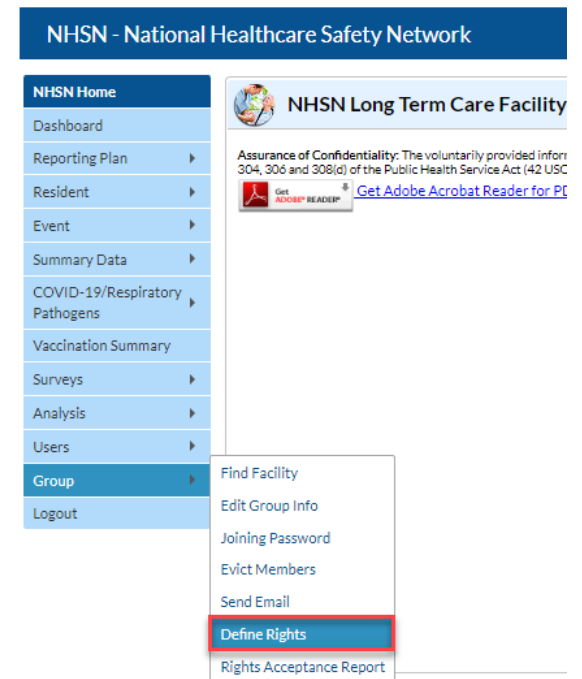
NHSN - National Healthcare Safety Network

NHSN Home
Dashboard
Reporting Plan
Resident
Event
Summary Data
COVID-19/Respiratory Pathogens
Vaccination Summary
Surveys
Analysis
Users
Group
Logout

NHSN Long Term Care Facility

Assurance of Confidentiality: The voluntarily provided infor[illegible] 304, 306 and 308(d) of the Public Health Service Act (42 USC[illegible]

Get ADOBE® READER®
Get Adobe Acrobat Reader for PD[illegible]

Find Facility
Edit Group Info
Joining Password
Evict Members
Send Email
Define Rights
Rights Acceptance Report